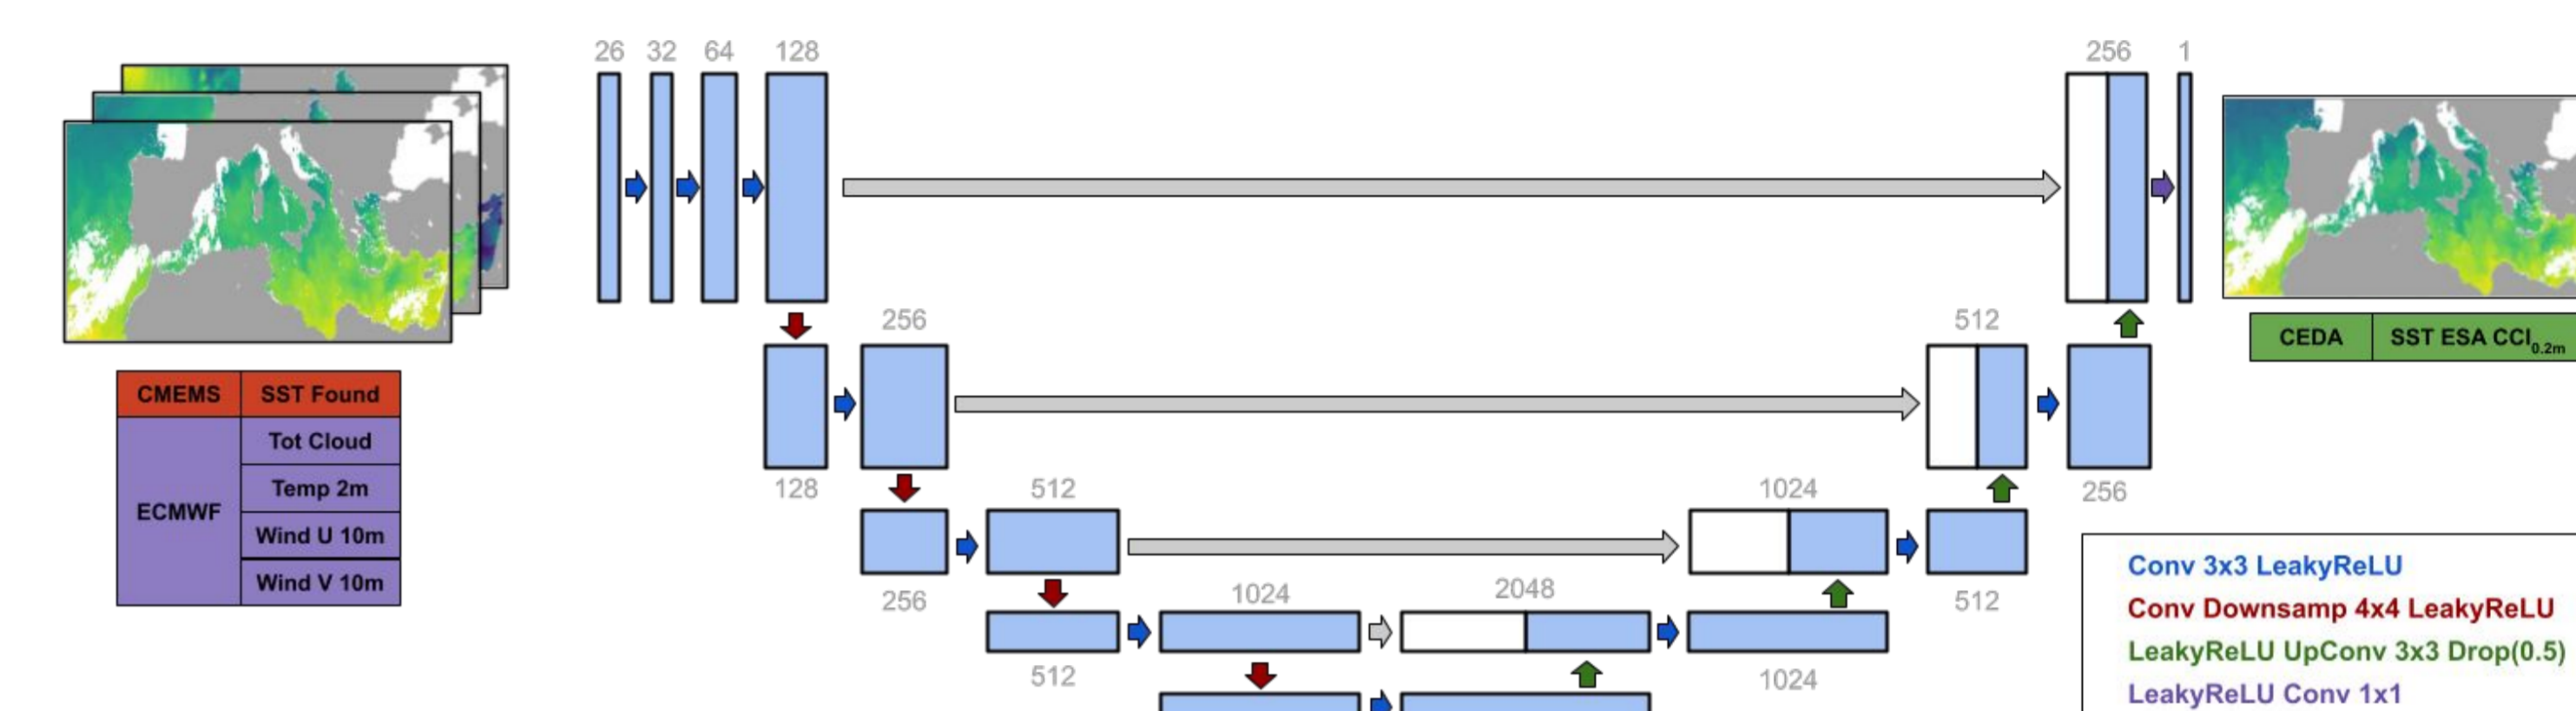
26 32 64 128

256 1

256

512

128

256

512

1024

256

512

1024

2048

512

1024

| CMEMS | SST Found |
|---|---|
| ECMWF | Tot Cloud |
| | Temp 2m |
| | Wind U 10m |
| | Wind V 10m |

| CEDA | SST ESA CCI$_{0.2m}$ |
|---|---|

Conv 3x3 LeakyReLU
Conv Downsamp 4x4 LeakyReLU
LeakyReLU UpConv 3x3 Drop(0.5)
LeakyReLU Conv 1x1